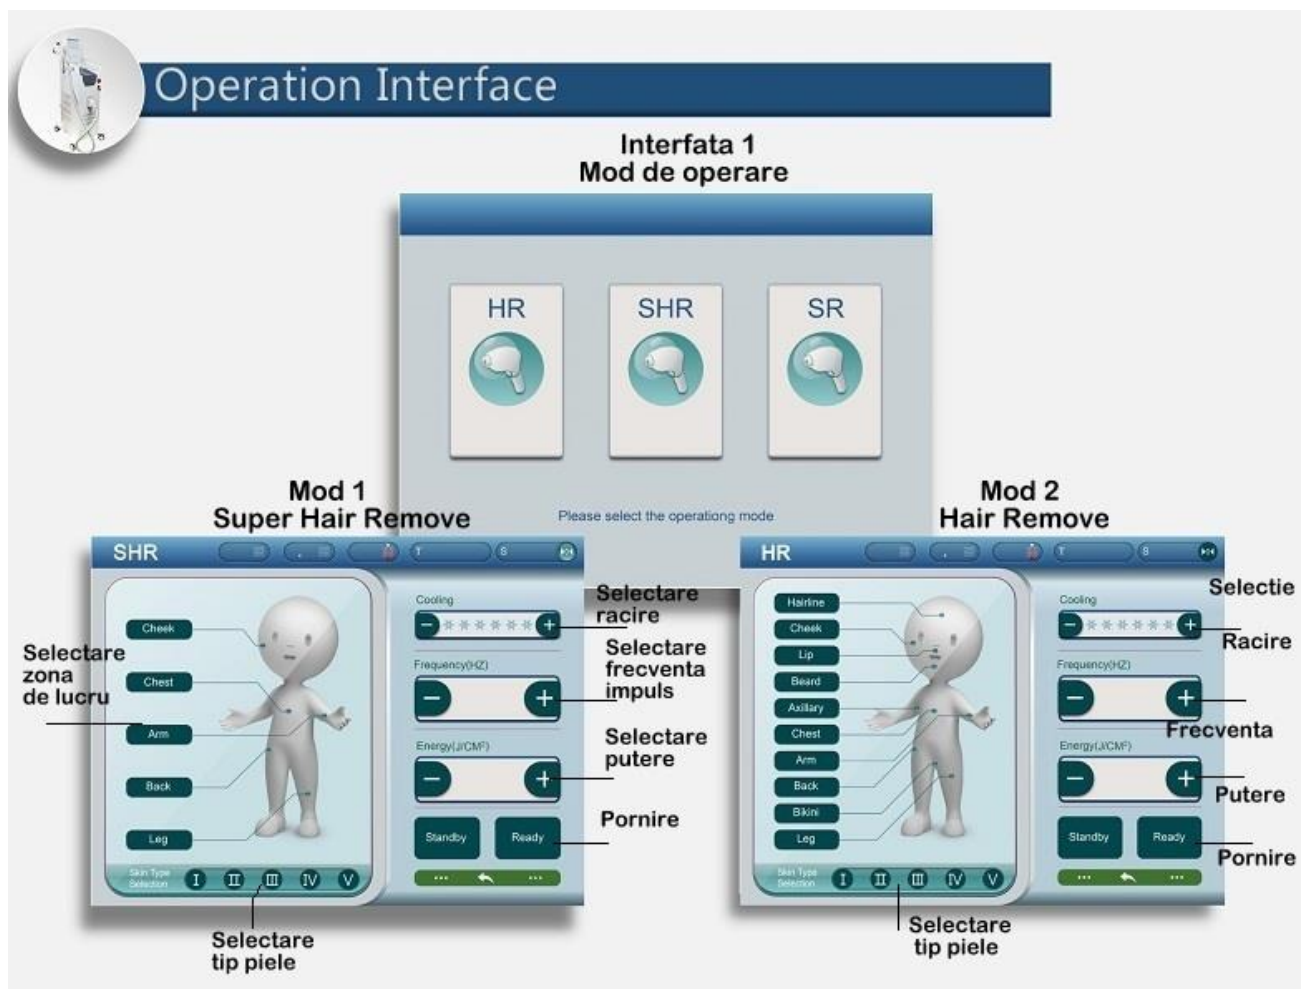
Operation Interface

Interfata 1
Mod de operare

HR

SHR

SR

Please select the operationg mode

Mod 1
Super Hair Remove

SHR

Cheek
Chest
Arm
Back
Leg

Skin Type Selection
I II III IV V

Cooling
Frequency(HZ)
Energy(J/CM²)
Standby
Ready

Selectare zona de lucru

Selectare racire

Selectare frecventa impuls

Selectare putere

Pornire

Selectare tip piele

Mod 2
Hair Remove

HR

Hairline
Cheek
Lip
Beard
Axillary
Chest
Arm
Back
Bikini
Leg

Skin Type Selection
I II III IV V

Cooling
Frequency(HZ)
Energy(J/CM²)
Standby
Ready

Selectie

Racire

Frecventa

Putere

Pornire

Selectare tip piele